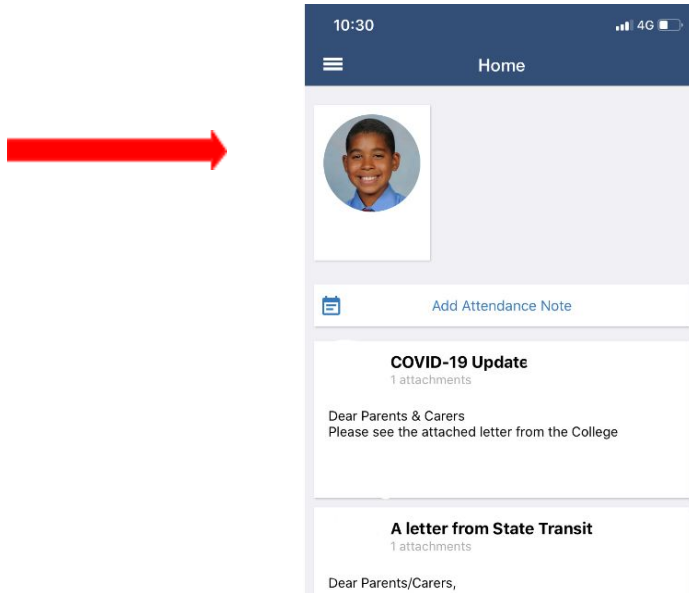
10:30

4G

Home

Add Attendance Note

COVID-19 Update
1 attachments

Dear Parents & Carers
Please see the attached letter from the College

A letter from State Transit
1 attachments

Dear Parents/Carers,